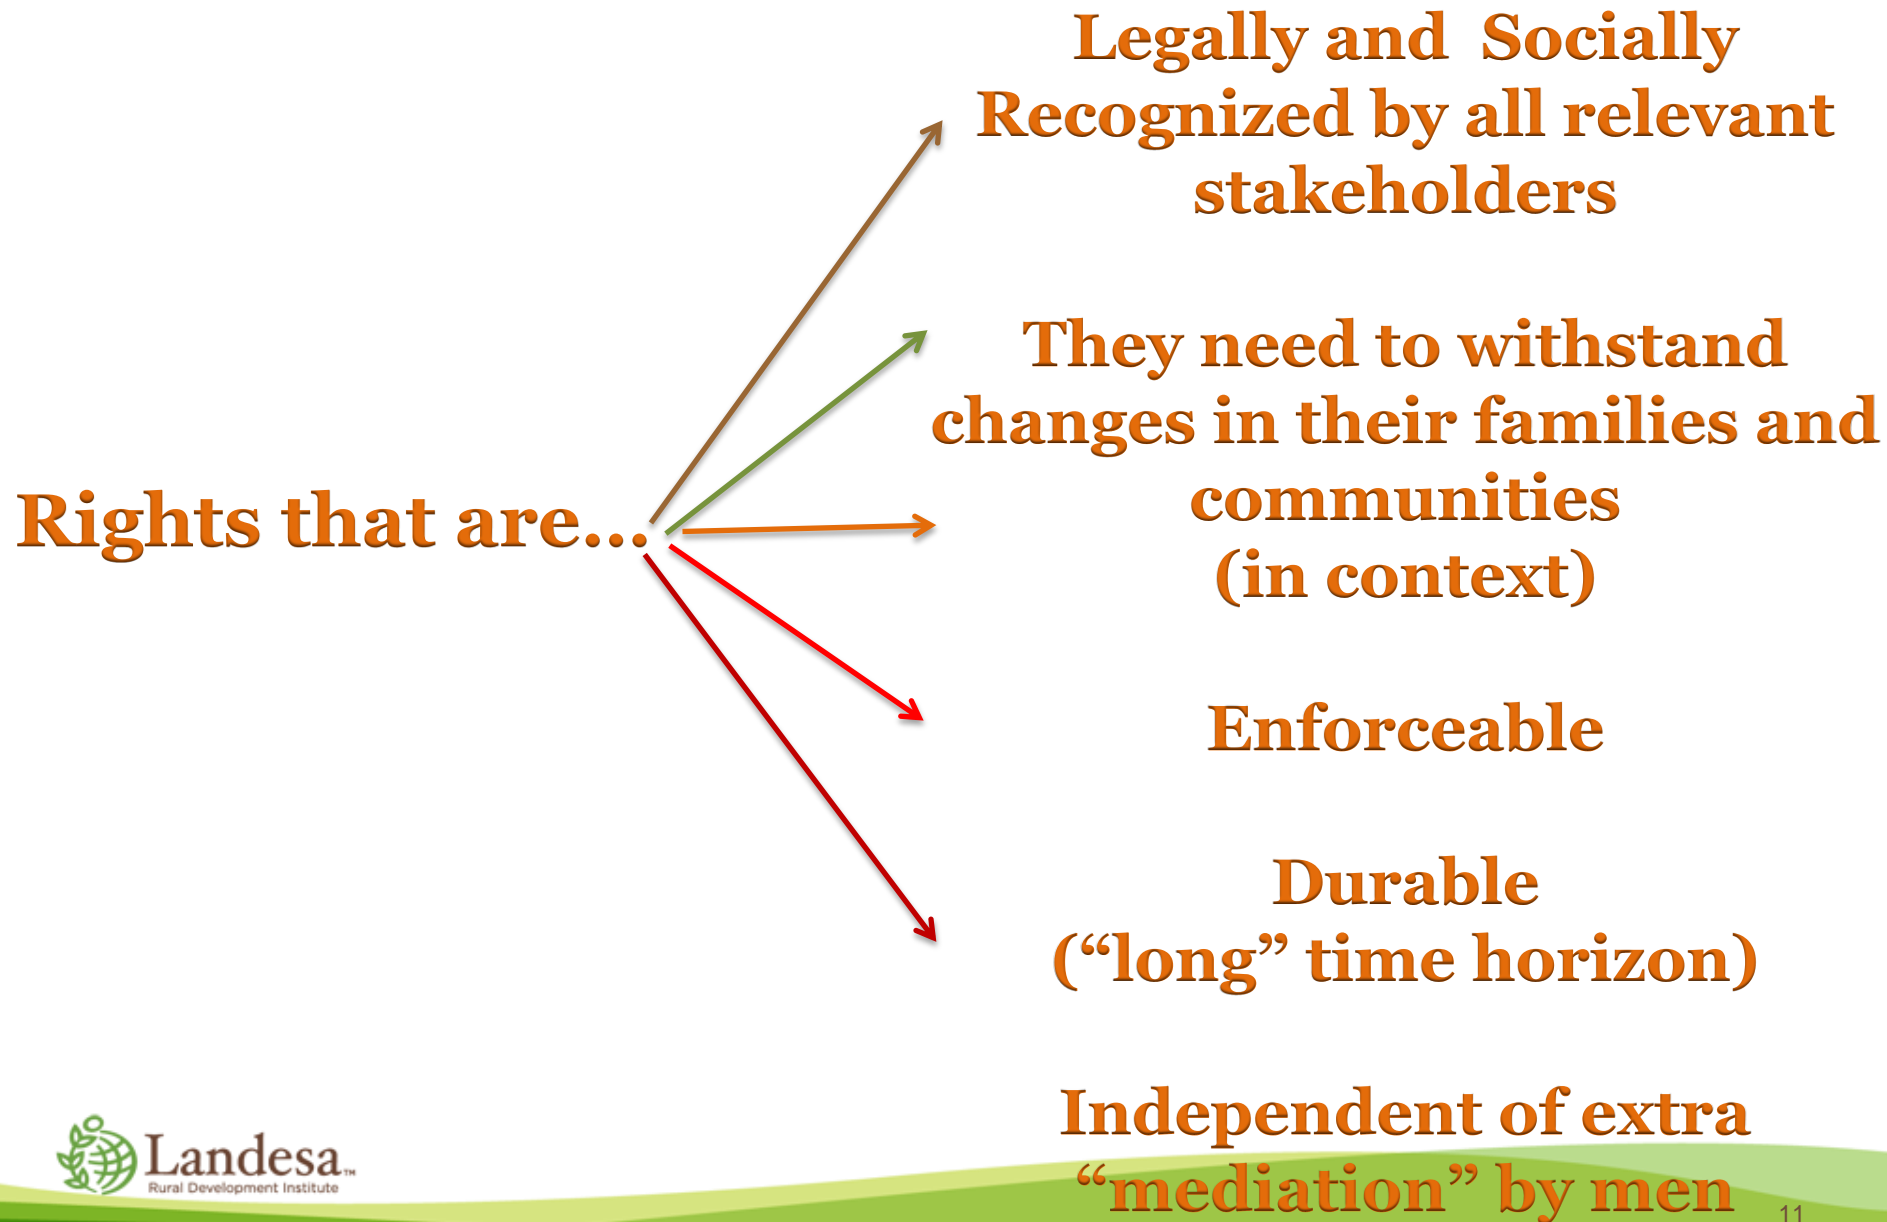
Rights that are…

Legally and Socially Recognized by all relevant stakeholders

They need to withstand changes in their families and communities (in context)

Enforceable

Durable (“long” time horizon)

Independent of extra “mediation” by men

Landesa™
Rural Development Institute

11